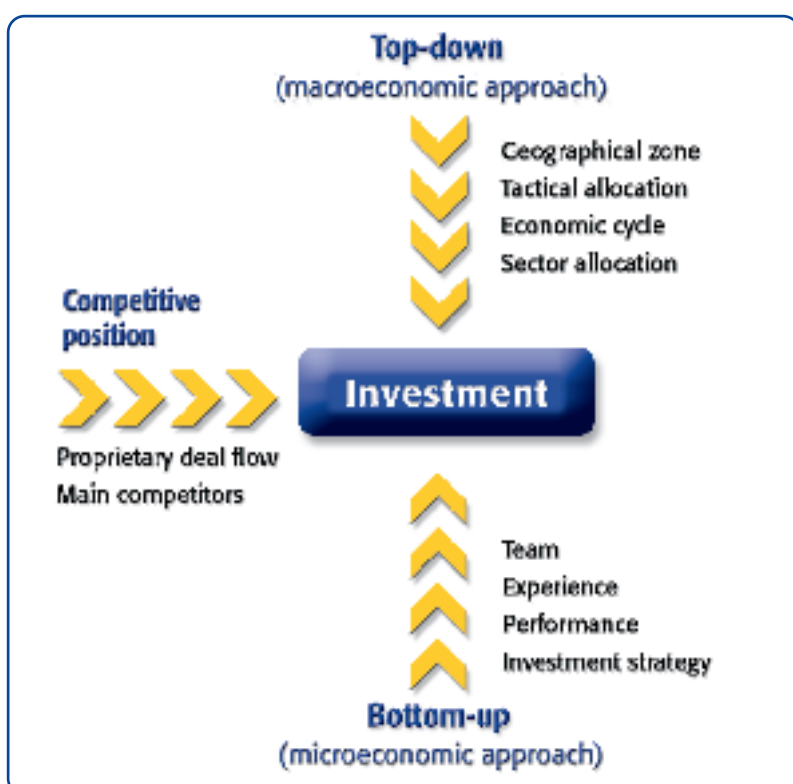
Top-down
(macroeconomic approach)

Geographical zone
Tactical allocation
Economic cycle
Sector allocation

Competitive position

Investment

Proprietary deal flow
Main competitors

Team
Experience
Performance
Investment strategy

Bottom-up
(microeconomic approach)